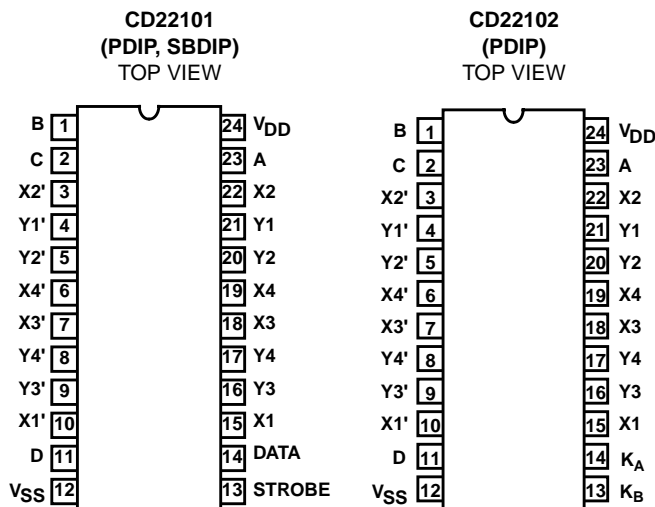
CD22101
(PDIP, SBDIP)
TOP VIEW

B 1
C 2
X2' 3
Y1' 4
Y2' 5
X4' 6
X3' 7
Y4' 8
Y3' 9
X1' 10
D 11
$V_{SS}$ 12

24 $V_{DD}$
23 A
22 X2
21 Y1
20 Y2
19 X4
18 X3
17 Y4
16 Y3
15 X1
14 DATA
13 STROBE

CD22102
(PDIP)
TOP VIEW

B 1
C 2
X2' 3
Y1' 4
Y2' 5
X4' 6
X3' 7
Y4' 8
Y3' 9
X1' 10
D 11
$V_{SS}$ 12

24 $V_{DD}$
23 A
22 X2
21 Y1
20 Y2
19 X4
18 X3
17 Y4
16 Y3
15 X1
14 $K_A$
13 $K_B$